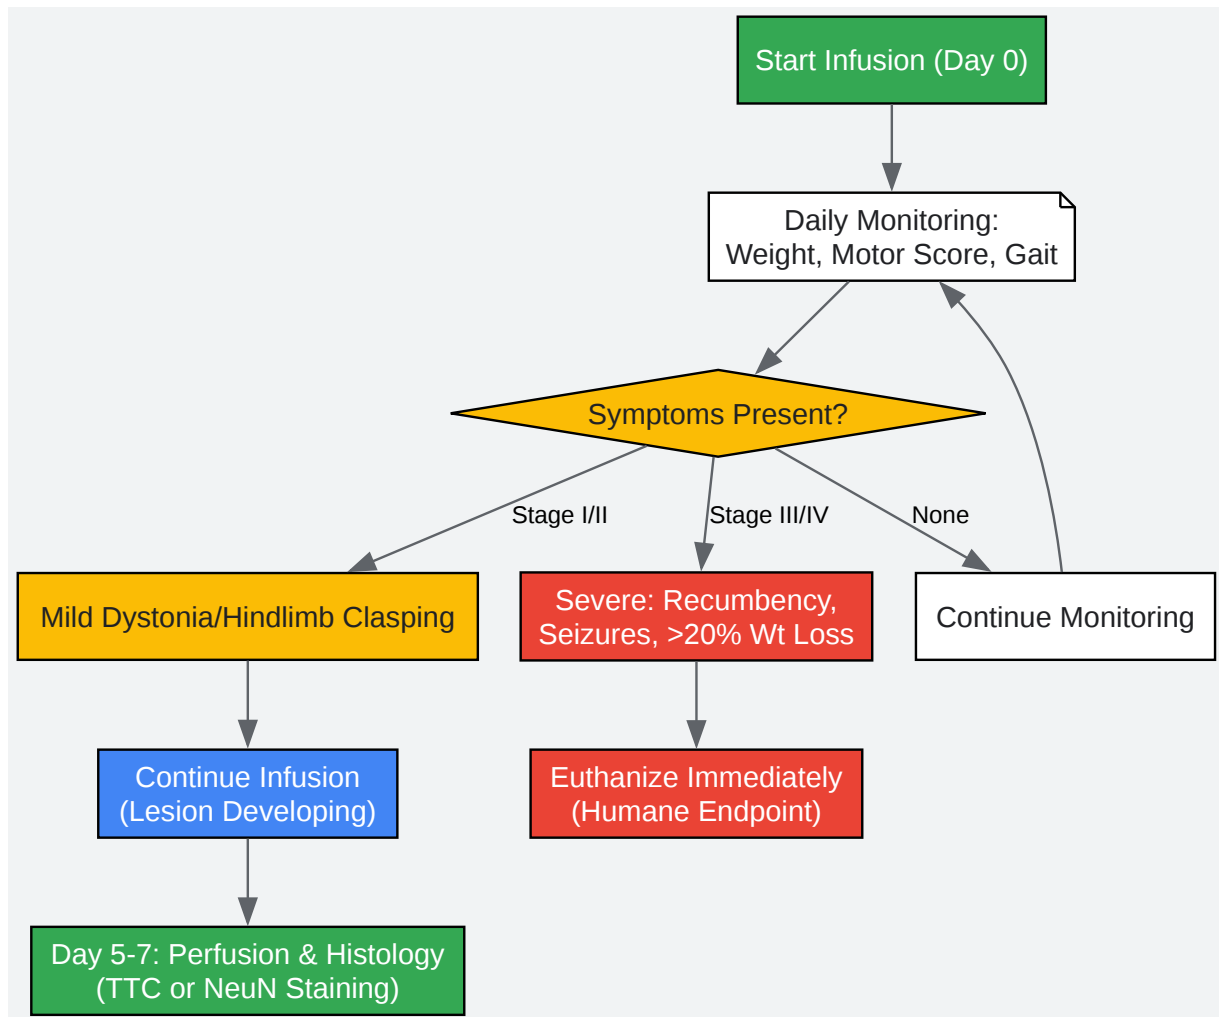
Start Infusion (Day 0)

Daily Monitoring:
Weight, Motor Score, Gait

Symptoms Present?

Stage I/II

Stage III/IV

None

Mild Dystonia/Hindlimb Clasping

Severe: Recumbency, Seizures, >20% Wt Loss

Continue Monitoring

Continue Infusion (Lesion Developing)

Euthanize Immediately (Humane Endpoint)

Day 5-7: Perfusion & Histology (TTC or NeuN Staining)